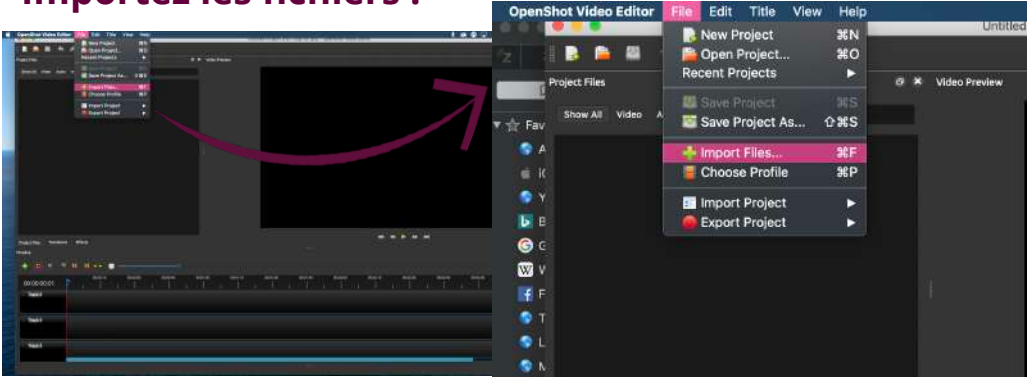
Importez les fichiers !

OpenShot Video Editor File Edit Title View Help

New Project
Open Project...
Recent Projects
Save Project
Save Project As...
Import Files...
Choose Profile
Import Project
Export Project

Project Files
Show All Video
Video Preview
Project Files Transitions Effects
00:00:00:01
Track 4
Track 3
Track 2

OpenShot Video Editor File Edit Title View Help
Untitled

New Project ⌘N
Open Project... ⌘O
Recent Projects ▶
Save Project ⌘S
Save Project As... ⇧⌘S
Import Files... ⌘F
Choose Profile ⌘P
Import Project ▶
Export Project ▶

Project Files
Show All Video A
Video Preview
Fav
A
iC
Y
B
G
W
F
T
L
M